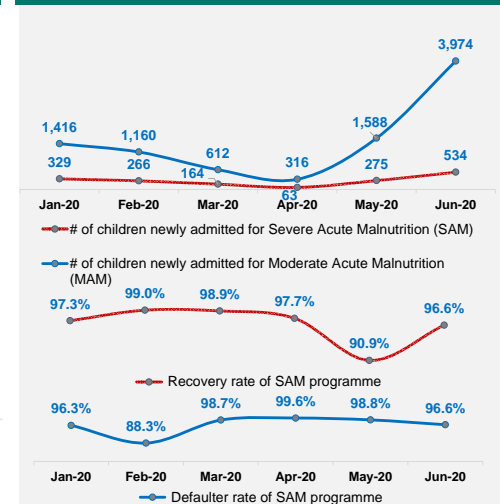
3,974

1,416

1,160

1,588

329

266

612

316

534

275

164

63

Jan-20 Feb-20 Mar-20 Apr-20 May-20 Jun-20

# of children newly admitted for Severe Acute Malnutrition (SAM)

# of children newly admitted for Moderate Acute Malnutrition (MAM)

97.3% 99.0% 98.9% 97.7% 90.9% 96.6%

Recovery rate of SAM programme

96.3% 88.3% 98.7% 99.6% 98.8% 96.6%

Jan-20 Feb-20 Mar-20 Apr-20 May-20 Jun-20

Defaulter rate of SAM programme